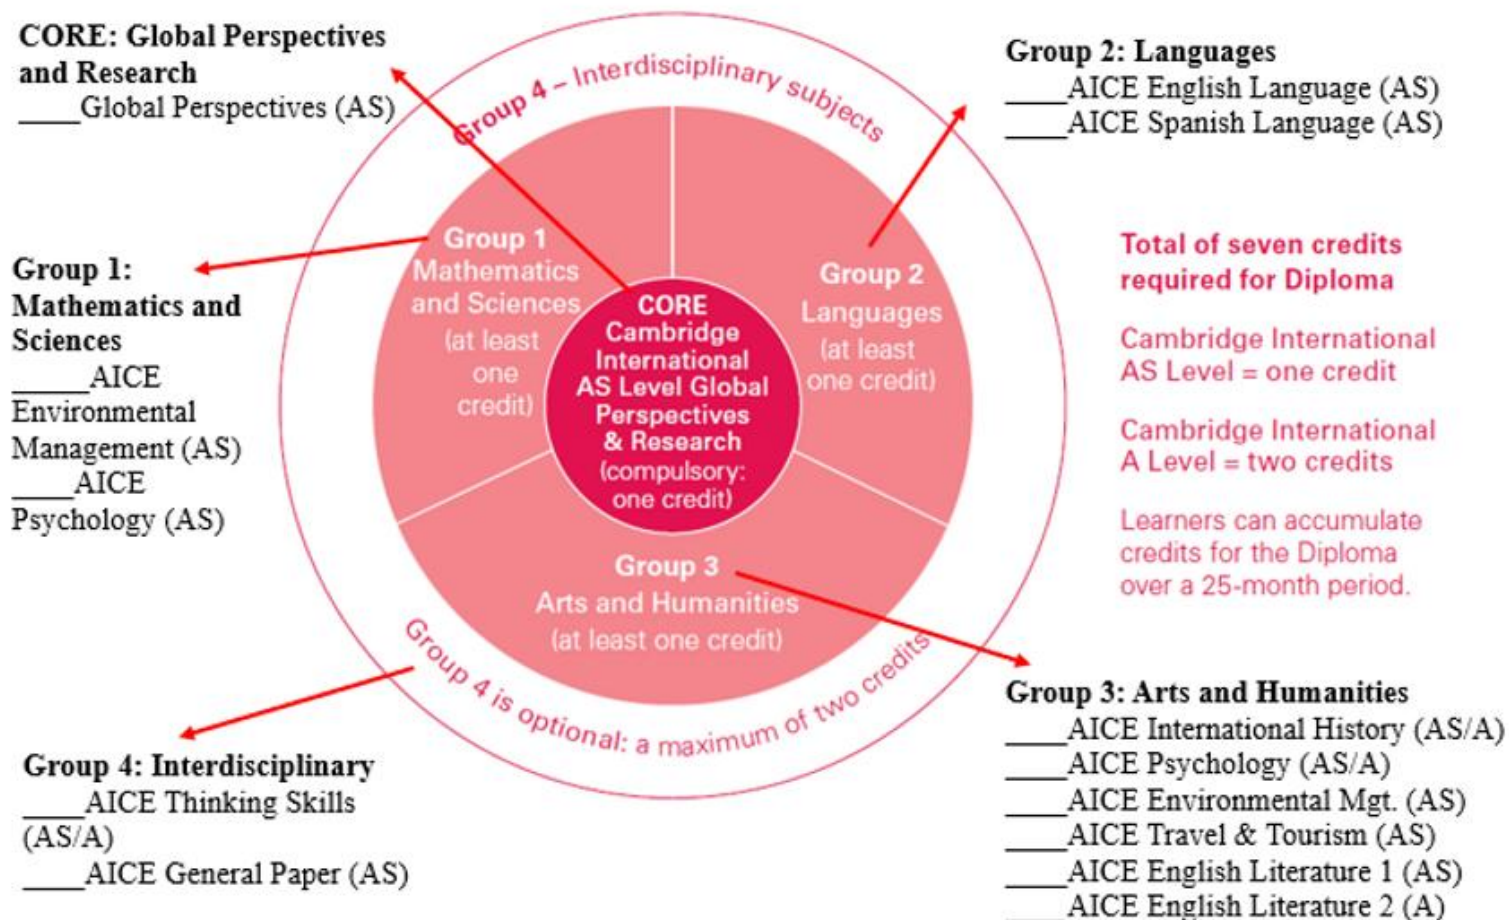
CORE: Global Perspectives and Research
____Global Perspectives (AS)

Group 2: Languages
____AICE English Language (AS)
____AICE Spanish Language (AS)

Group 4 – Interdisciplinary subjects

Group 1: Mathematics and Sciences
_____AICE Environmental Management (AS)
____AICE Psychology (AS)

Group 1
Mathematics and Sciences
(at least one credit)

CORE
Cambridge International AS Level Global Perspectives & Research
(compulsory: one credit)

Group 2
Languages
(at least one credit)

Group 3
Arts and Humanities
(at least one credit)

Group 4 is optional: a maximum of two credits

Total of seven credits required for Diploma

Cambridge International AS Level = one credit

Cambridge International A Level = two credits

Learners can accumulate credits for the Diploma over a 25-month period.

Group 4: Interdisciplinary
____AICE Thinking Skills (AS/A)
____AICE General Paper (AS)

Group 3: Arts and Humanities
____AICE International History (AS/A)
____AICE Psychology (AS/A)
____AICE Environmental Mgt. (AS)
____AICE Travel & Tourism (AS)
____AICE English Literature 1 (AS)
____AICE English Literature 2 (A)